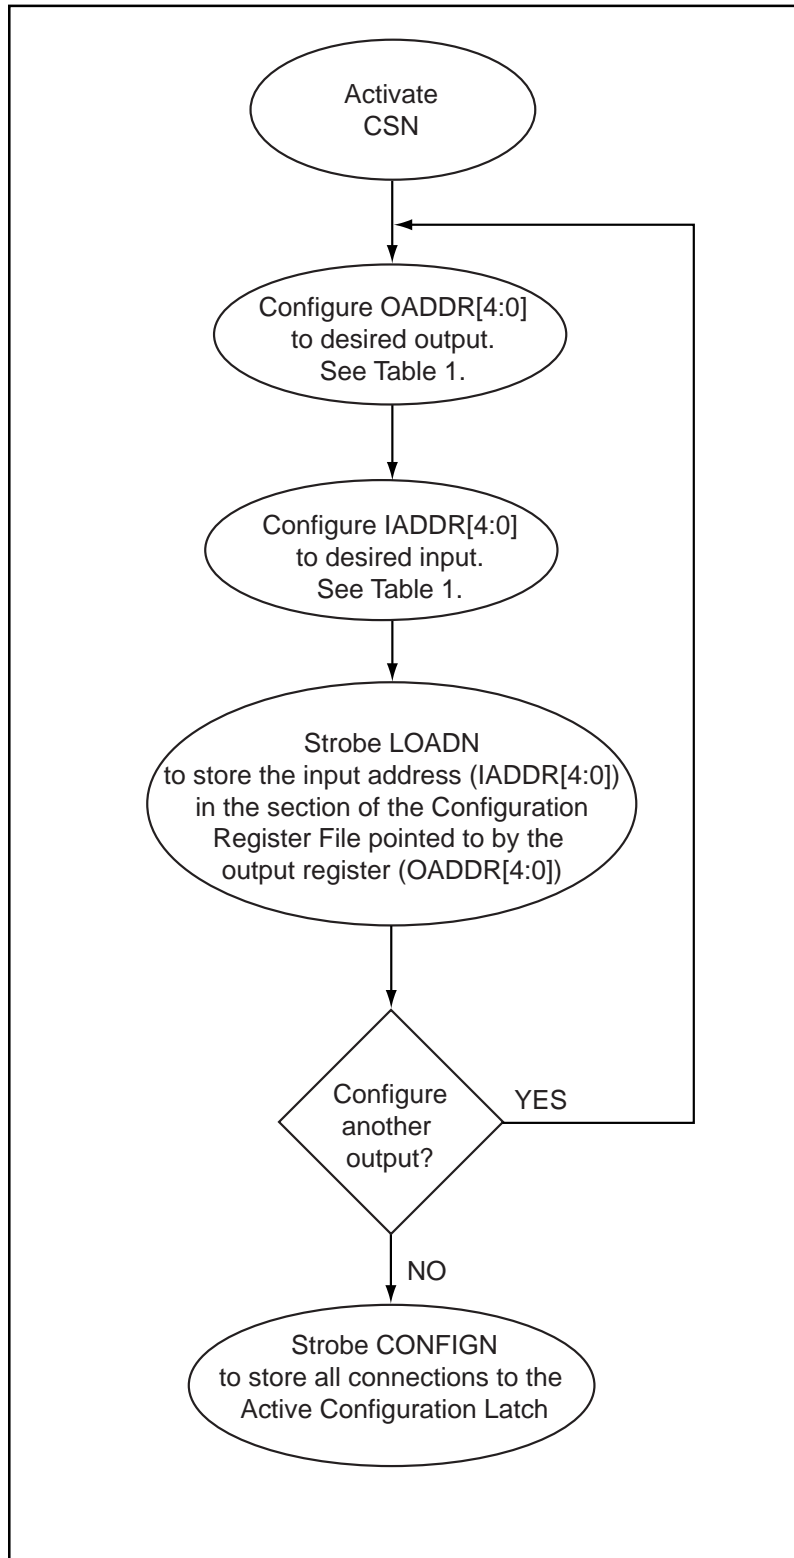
Activate CSN

Configure OADDR[4:0] to desired output. See Table 1.

Configure IADDR[4:0] to desired input. See Table 1.

Strobe LOADN to store the input address (IADDR[4:0]) in the section of the Configuration Register File pointed to by the output register (OADDR[4:0])

Configure another output?

YES

NO

Strobe CONFIGN to store all connections to the Active Configuration Latch